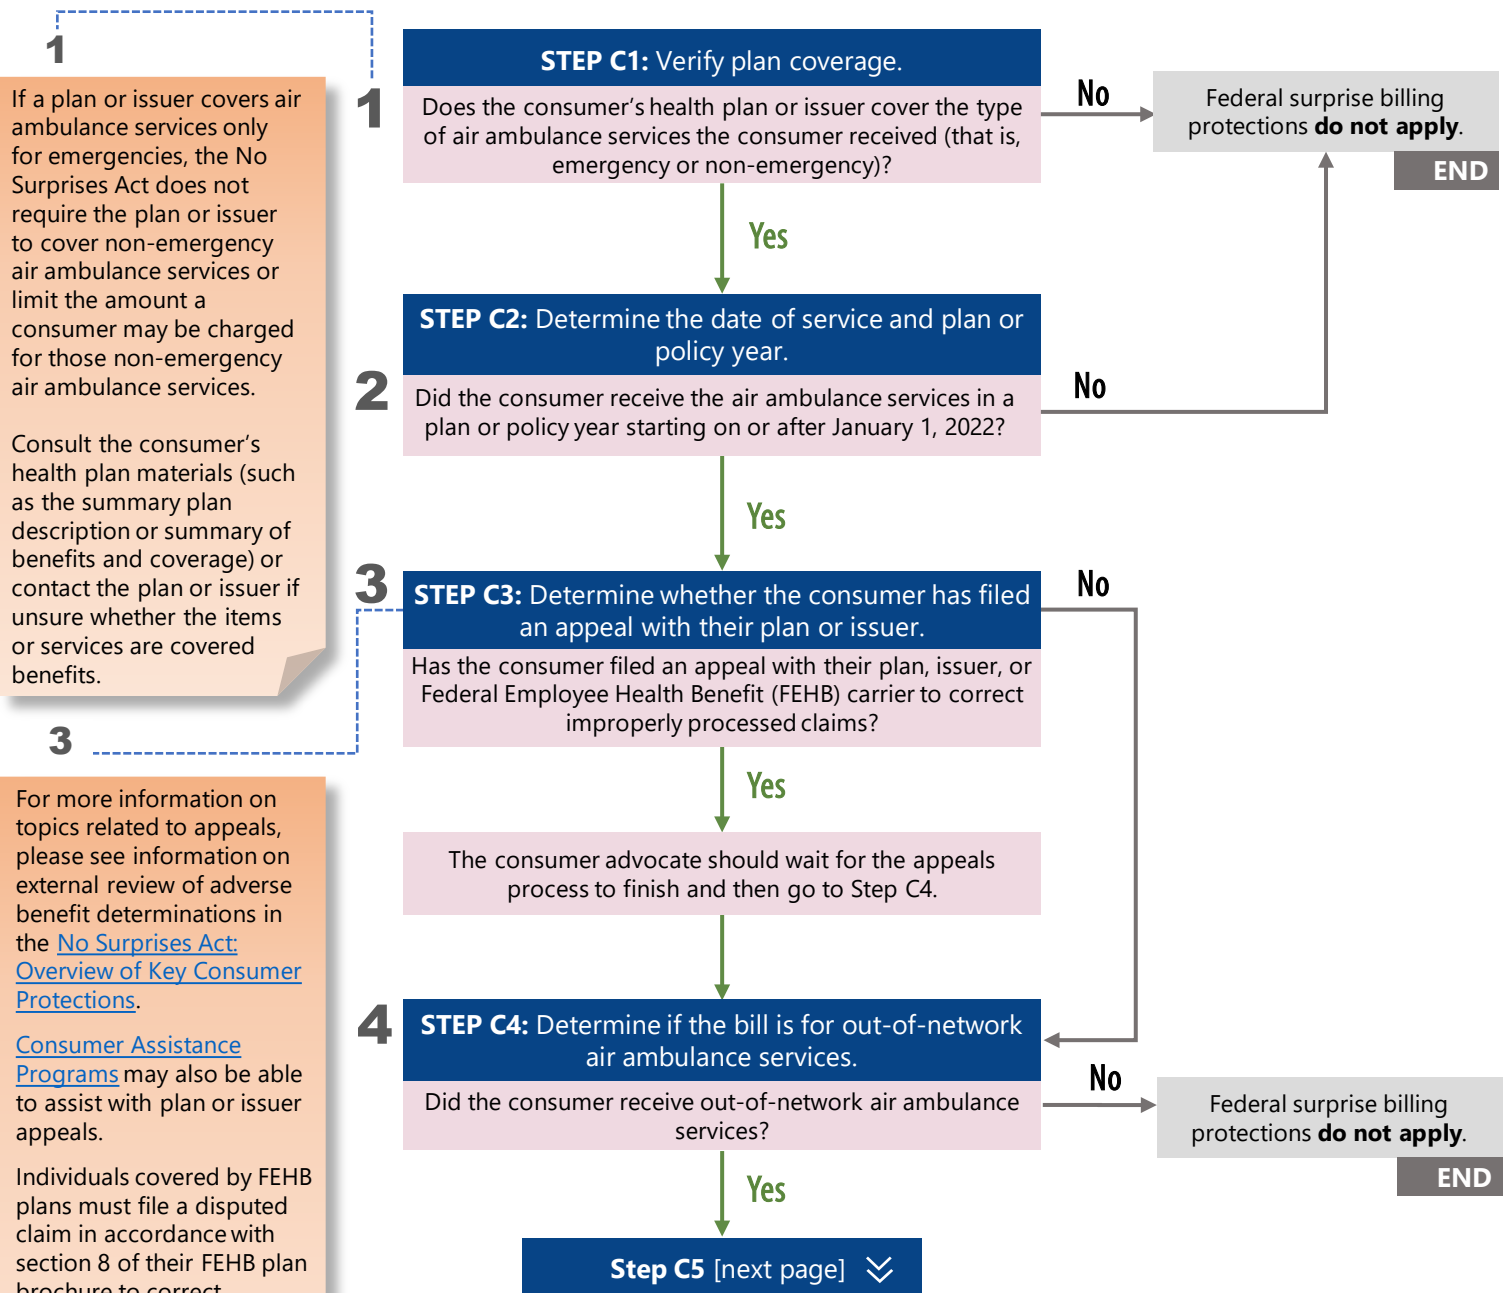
1

If a plan or issuer covers air ambulance services only for emergencies, the No Surprises Act does not require the plan or issuer to cover non-emergency air ambulance services or limit the amount a consumer may be charged for those non-emergency air ambulance services.

Consult the consumer's health plan materials (such as the summary plan description or summary of benefits and coverage) or contact the plan or issuer if unsure whether the items or services are covered benefits.

3

For more information on topics related to appeals, please see information on external review of adverse benefit determinations in the No Surprises Act: Overview of Key Consumer Protections.

Consumer Assistance Programs may also be able to assist with plan or issuer appeals.

Individuals covered by FEHB plans must file a disputed claim in accordance with section 8 of their FEHB plan brochure to correct

1

**STEP C1:** Verify plan coverage.

Does the consumer's health plan or issuer cover the type of air ambulance services the consumer received (that is, emergency or non-emergency)?

No

Federal surprise billing protections **do not apply**.

END

Yes

2

**STEP C2:** Determine the date of service and plan or policy year.

Did the consumer receive the air ambulance services in a plan or policy year starting on or after January 1, 2022?

No

Yes

3

**STEP C3:** Determine whether the consumer has filed an appeal with their plan or issuer.

Has the consumer filed an appeal with their plan, issuer, or Federal Employee Health Benefit (FEHB) carrier to correct improperly processed claims?

No

Yes

The consumer advocate should wait for the appeals process to finish and then go to Step C4.

4

**STEP C4:** Determine if the bill is for out-of-network air ambulance services.

Did the consumer receive out-of-network air ambulance services?

No

Federal surprise billing protections **do not apply**.

END

Yes

**Step C5** [next page]